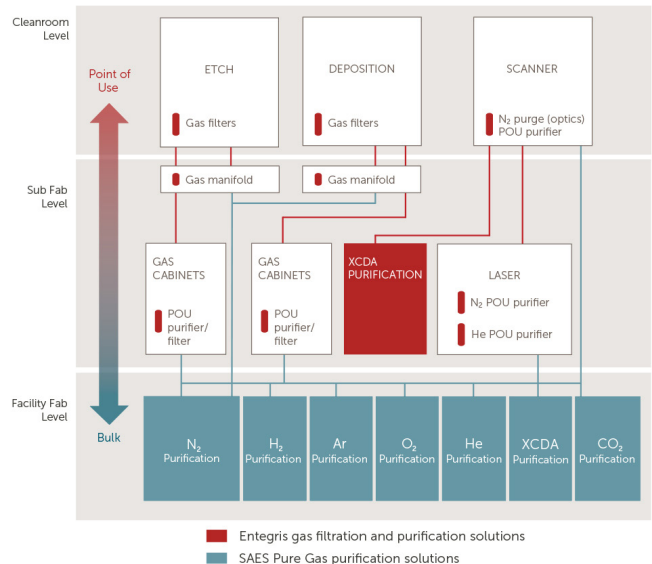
Cleanroom Level

Point of Use

ETCH

Gas filters

DEPOSITION

Gas filters

SCANNER

$N_2$ purge (optics) POU purifier

Sub Fab Level

Gas manifold

Gas manifold

GAS CABINETS

POU purifier/ filter

GAS CABINETS

POU purifier/ filter

XCDA PURIFICATION

LASER

$N_2$ POU purifier

He POU purifier

Facility Fab Level

Bulk

$N_2$ Purification

$H_2$ Purification

Ar Purification

$O_2$ Purification

He Purification

XCDA Purification

$CO_2$ Purification

Entegris gas filtration and purification solutions

SAES Pure Gas purification solutions